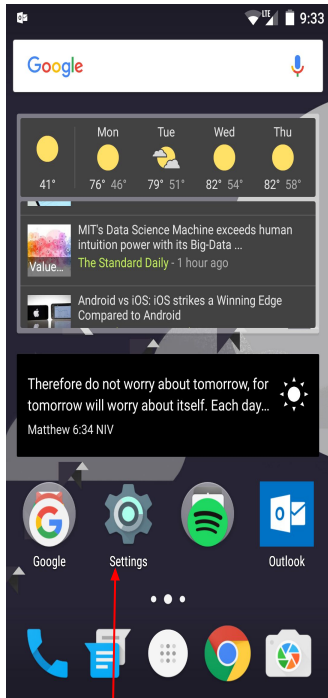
LTE 9:33

Google

Mon Tue Wed Thu
41° 76° 46° 79° 51° 82° 54° 82° 58°

Value...
MIT's Data Science Machine exceeds human intuition power with its Big-Data ...
The Standard Daily - 1 hour ago

Android vs iOS: iOS strikes a Winning Edge Compared to Android

Therefore do not worry about tomorrow, for tomorrow will worry about itself. Each day...
Matthew 6:34 NIV

Google
Settings
Outlook